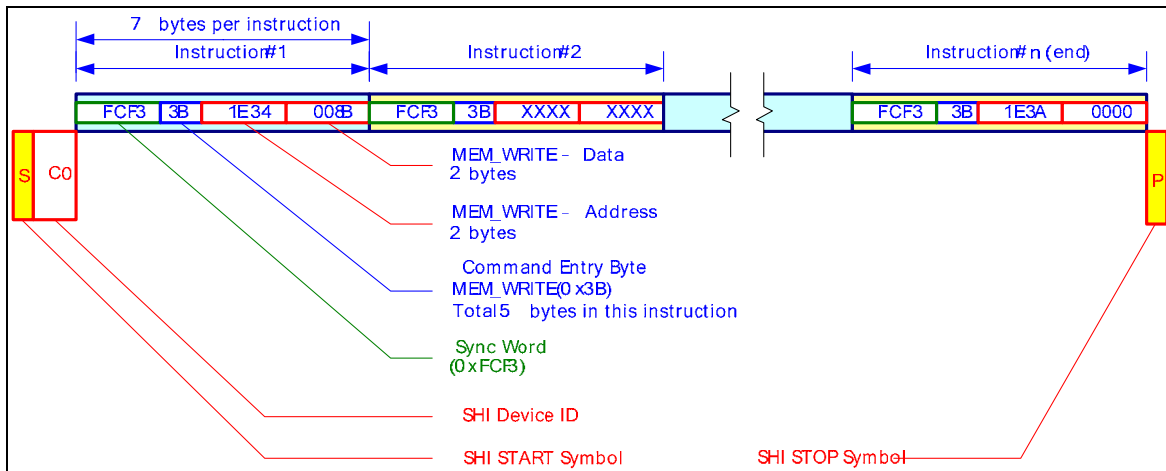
7 bytes per instruction

Instruction#1

Instruction#2

Instruction# n (end)

FCF3 3B 1E34 008B

FCF3 3B XXXX XXXX

FCF3 3B 1E3A 0000

S C0

P

MEM_WRITE - Data
2 bytes

MEM_WRITE - Address
2 bytes

Command Entry Byte
MEM_WRITE(0x3B)
Total 5 bytes in this instruction

Sync Word
(0xFCF3)

SHI Device ID

SHI START Symbol

SHI STOP Symbol